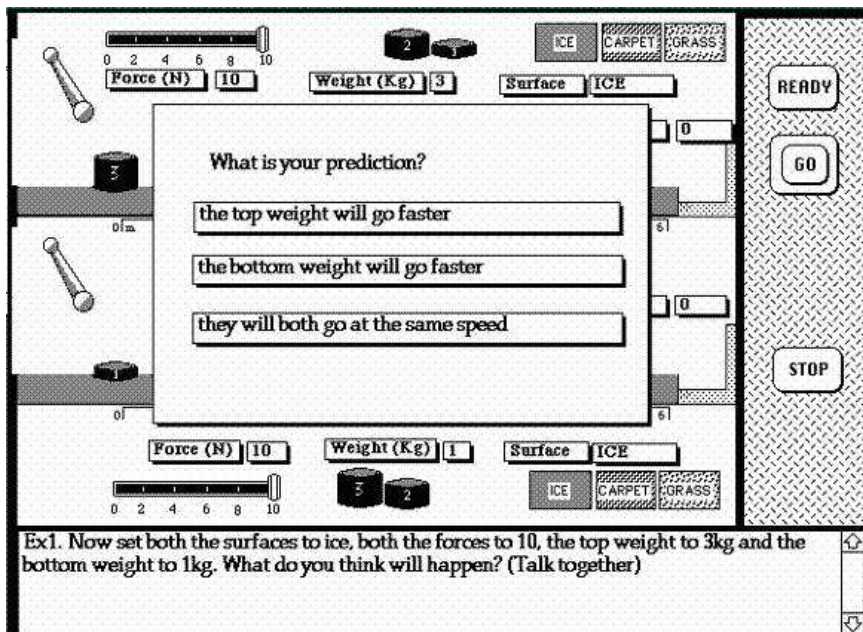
0 2 4 6 8 10

Force (N) 10

2

Weight (Kg) 3

ICE CARPET GRASS

Surface ICE

READY

0

GO

3

What is your prediction?

the top weight will go faster

the bottom weight will go faster

they will both go at the same speed

0m

6

0

STOP

0

6

Force (N) 10

Weight (Kg) 1

Surface ICE

3 2

ICE CARPET GRASS

0 2 4 6 8 10

Ex1. Now set both the surfaces to ice, both the forces to 10, the top weight to 3kg and the bottom weight to 1kg. What do you think will happen? (Talk together)